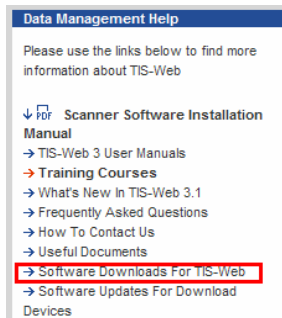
Data Management Help

Please use the links below to find more information about TIS-Web

↓ PDF Scanner Software Installation Manual
→ TIS-Web 3 User Manuals
→ Training Courses
→ What's New In TIS-Web 3.1
→ Frequently Asked Questions
→ How To Contact Us
→ Useful Documents
→ Software Downloads For TIS-Web
→ Software Updates For Download Devices